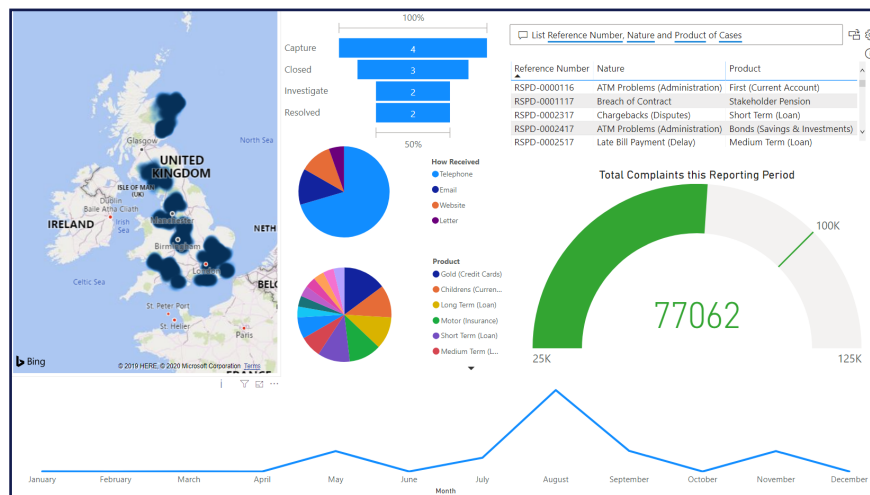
Glasgow
UNITED KINGDOM
ISLE OF MAN
Dublin
Baile Átha Cliath
Irish Sea
IRELAND
Manchester
Birmingham
London
North Sea
NETH
BELG
Celtic Sea
St. Peter Port
St. Helier
Paris
Bing
© 2019 HERE, © 2020 Microsoft Corporation Terms

100%
Capture 4
Closed 3
Investigate 2
Resolved 2
50%

How Received
Telephone
Email
Website
Letter

Product
Gold (Credit Cards)
Childrens (Curren...
Long Term (Loan)
Motor (Insurance)
Short Term (Loan)
Medium Term (L...

List Reference Number, Nature and Product of Cases

| Reference Number | Nature | Product |
|---|---|---|
| RSPD-0000116 | ATM Problems (Administration) | First (Current Account) |
| RSPD-0001117 | Breach of Contract | Stakeholder Pension |
| RSPD-0002317 | Chargebacks (Disputes) | Short Term (Loan) |
| RSPD-0002417 | ATM Problems (Administration) | Bonds (Savings & Investments) |
| RSPD-0002517 | Late Bill Payment (Delay) | Medium Term (Loan) |

Total Complaints this Reporting Period
100K
77062
25K
125K

January February March April May June July August September October November December
Month